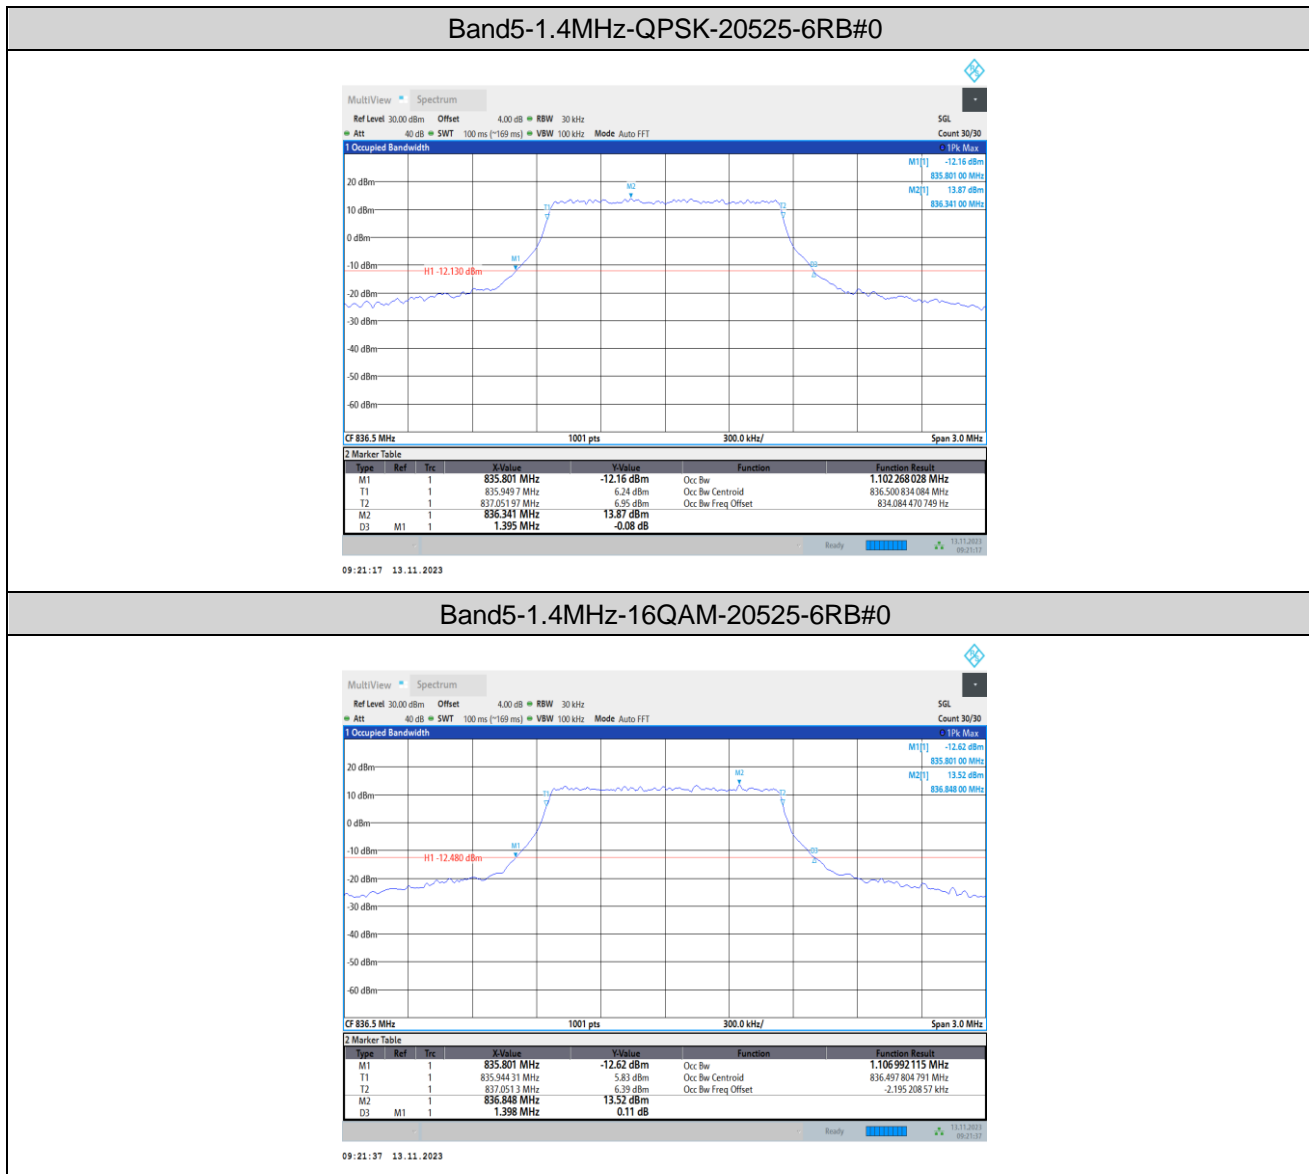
Band5-1.4MHz-QPSK-20525-6RB#0

MultiView Spectrum
Ref Level 30.00 dBm Offset 4.00 dB RBW 30 kHz SGL
Att 40 dB SWT 100 ms (~169 ms) VBW 100 kHz Mode Auto FFT Count 30/30
1 Occupied Bandwidth 1Pk Max
M1[1] -12.16 dBm
835.801 00 MHz
M2[1] 13.87 dBm
836.341 00 MHz
20 dBm
10 dBm
0 dBm
-10 dBm
H1 -12.130 dBm
-20 dBm
-30 dBm
-40 dBm
-50 dBm
-60 dBm
M1 M2 T1 T2 D3
CF 836.5 MHz 1001 pts 300.0 kHz/ Span 3.0 MHz
2 Marker Table

| Type | Ref | Trc | X-Value | Y-Value | Function | Function Result |
|---|---|---|---|---|---|---|
| M1 | | 1 | 835.801 MHz | -12.16 dBm | Occ Bw | 1.102 268 028 MHz |
| T1 | | 1 | 835.949 7 MHz | 6.24 dBm | Occ Bw Centroid | 836.500 834 084 MHz |
| T2 | | 1 | 837.051 97 MHz | 6.95 dBm | Occ Bw Freq Offset | 834.084 470 749 Hz |
| M2 | | 1 | 836.341 MHz | 13.87 dBm | | |
| D3 | M1 | 1 | 1.395 MHz | -0.08 dB | | |

Ready 13.11.2023 09:21:17
09:21:17 13.11.2023

Band5-1.4MHz-16QAM-20525-6RB#0

MultiView Spectrum
Ref Level 30.00 dBm Offset 4.00 dB RBW 30 kHz SGL
Att 40 dB SWT 100 ms (~169 ms) VBW 100 kHz Mode Auto FFT Count 30/30
1 Occupied Bandwidth 1Pk Max
M1[1] -12.62 dBm
835.801 00 MHz
M2[1] 13.52 dBm
836.848 00 MHz
20 dBm
10 dBm
0 dBm
-10 dBm
H1 -12.480 dBm
-20 dBm
-30 dBm
-40 dBm
-50 dBm
-60 dBm
M1 M2 T1 T2 D3
CF 836.5 MHz 1001 pts 300.0 kHz/ Span 3.0 MHz
2 Marker Table

| Type | Ref | Trc | X-Value | Y-Value | Function | Function Result |
|---|---|---|---|---|---|---|
| M1 | | 1 | 835.801 MHz | -12.62 dBm | Occ Bw | 1.106 992 115 MHz |
| T1 | | 1 | 835.944 31 MHz | 5.83 dBm | Occ Bw Centroid | 836.497 804 791 MHz |
| T2 | | 1 | 837.051 3 MHz | 6.39 dBm | Occ Bw Freq Offset | -2.195 208 57 kHz |
| M2 | | 1 | 836.848 MHz | 13.52 dBm | | |
| D3 | M1 | 1 | 1.398 MHz | 0.11 dB | | |

Ready 13.11.2023 09:21:37
09:21:37 13.11.2023